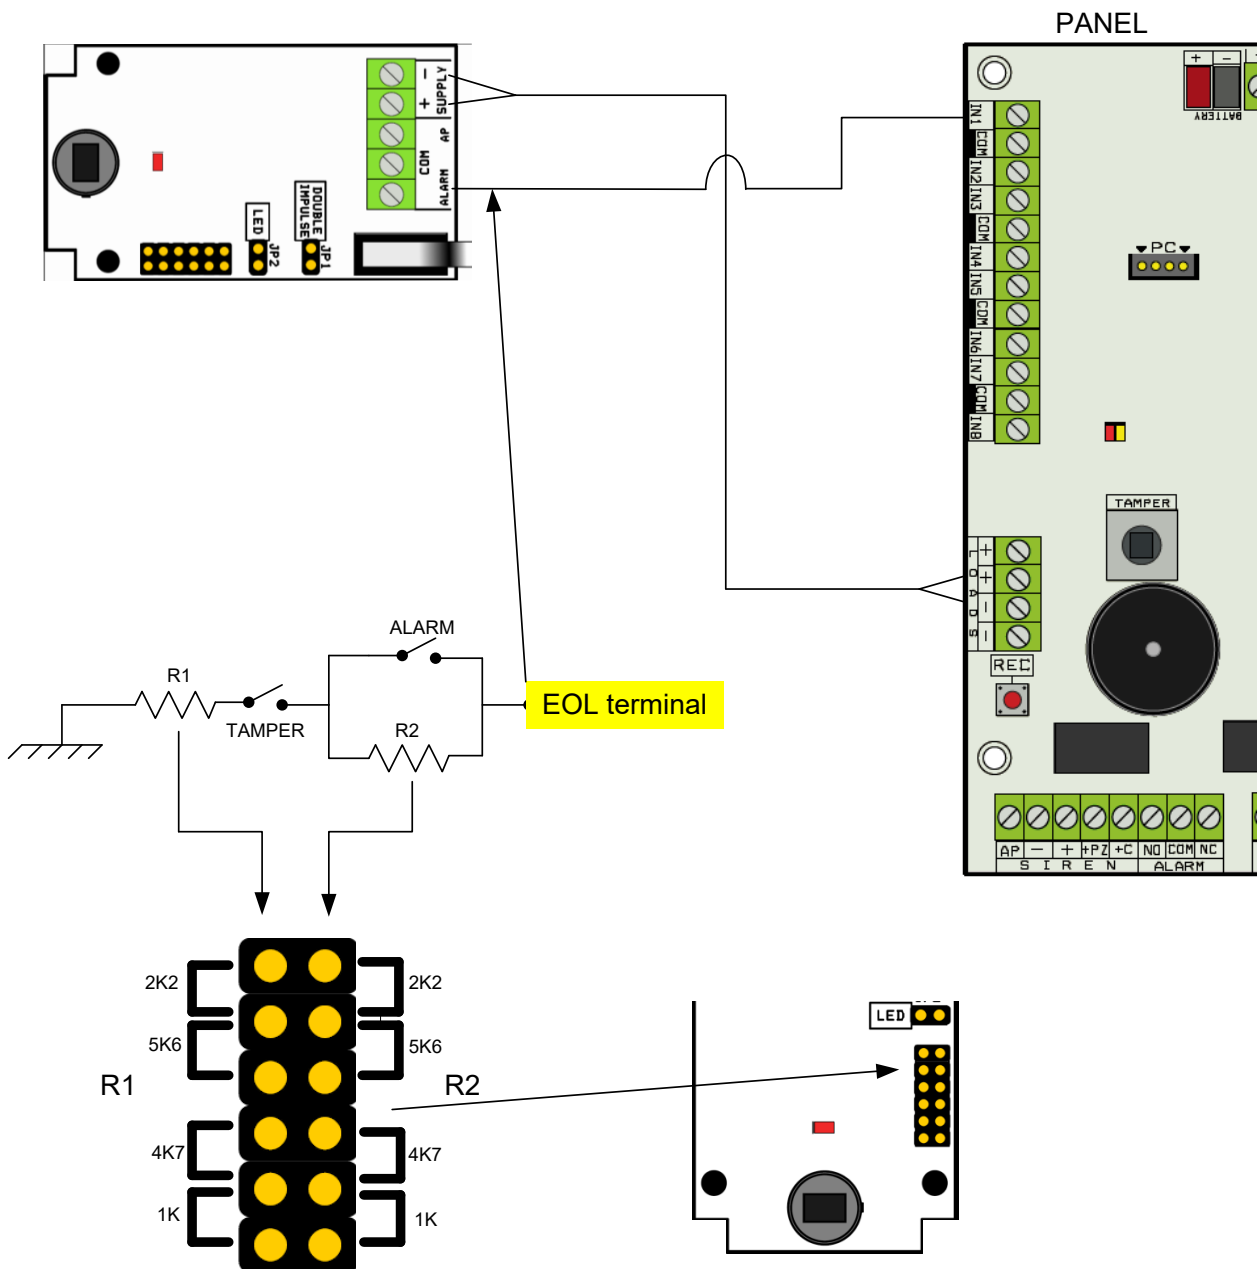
PANEL

– SUPPLY +
AP
COM
ALARM
DOUBLE IMPULSE
LED
JP2
JP1

IN1
COM
IN2
IN3
COM
IN4
IN5
COM
IN6
IN7
COM
IN8

+ –
BATTERY

PC

TAMPER

L O A D S
+
+
–
–

REC

AP – + +PZ +C NO COM NC
SIREN ALARM

ALARM
R1
TAMPER
R2
EOL terminal

2K2
5K6
R1
4K7
1K
2K2
5K6
R2
4K7
1K

LED